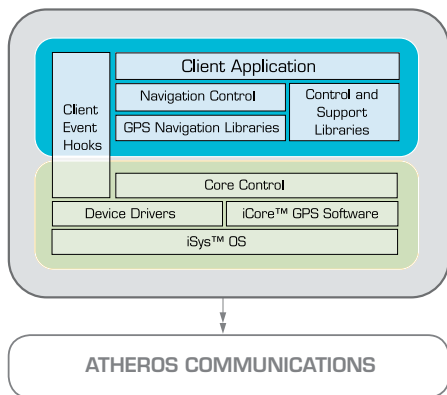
Client Application

Client Event Hooks

Navigation Control

Control and Support Libraries

GPS Navigation Libraries

Core Control

Device Drivers

iCore™ GPS Software

iSys™ OS

ATHEROS COMMUNICATIONS